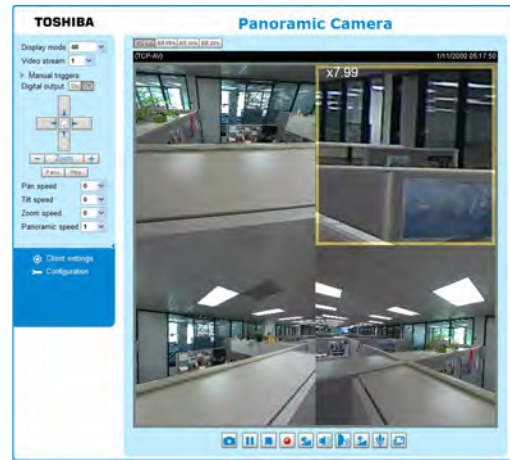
TOSHIBA

Panoramic Camera

Display mode 4R
Video stream 1
Manual triggers
Digital output On Off
Zoom
Focus Iris
Pan speed 0
Tilt speed 0
Zoom speed 0
Panoramic speed 1

Client settings
Configuration

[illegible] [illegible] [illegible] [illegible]
(TCP-AV)
1/1/2000 05:17:50
x7.99